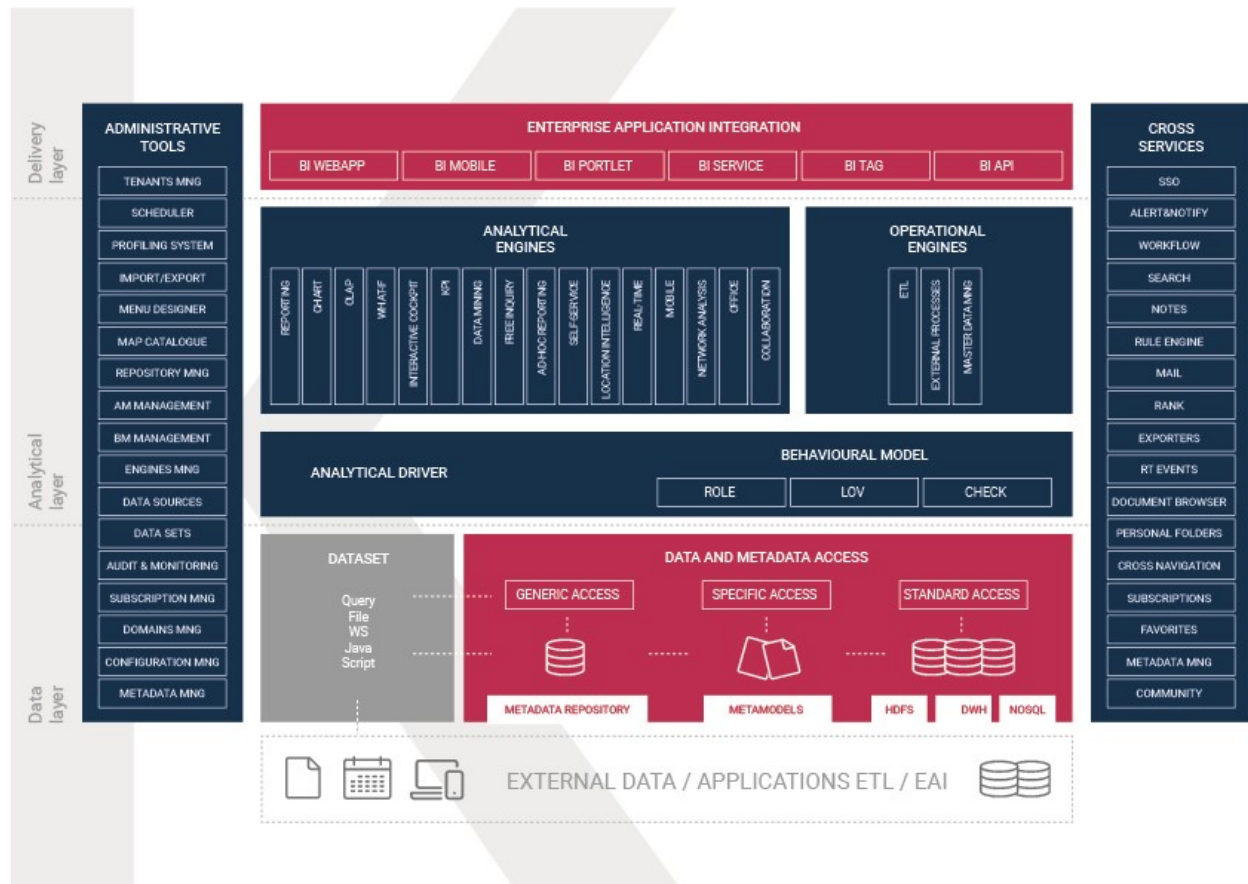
Delivery layer

Analytical layer

Data layer

ADMINISTRATIVE TOOLS

TENANTS MNG
SCHEDULER
PROFILING SYSTEM
IMPORT/EXPORT
MENU DESIGNER
MAP CATALOGUE
REPOSITORY MNG
AM MANAGEMENT
BM MANAGEMENT
ENGINES MNG
DATA SOURCES
DATA SETS
AUDIT & MONITORING
SUBSCRIPTION MNG
DOMAINS MNG
CONFIGURATION MNG
METADATA MNG

ENTERPRISE APPLICATION INTEGRATION

BI WEBAPP
BI MOBILE
BI PORTLET
BI SERVICE
BI TAG
BI API

ANALYTICAL ENGINES

REPORTING
CHART
OLAP
WHAT-IF
INTERACTIVE COCKPIT
KPI
DATA MINING
FREE INQUIRY
ADHOC REPORTING
SELF SERVICE
LOCATION INTELLIGENCE
REAL TIME
MOBILE
NETWORK ANALYSIS
OFFICE
COLLABORATION

OPERATIONAL ENGINES

ETL
EXTERNAL PROCESSES
MASTER DATA MNG

ANALYTICAL DRIVER

BEHAVIOURAL MODEL

ROLE
LOV
CHECK

DATASET

Query
File
WS
Java
Script

DATA AND METADATA ACCESS

GENERIC ACCESS
SPECIFIC ACCESS
STANDARD ACCESS

METADATA REPOSITORY
METAMODELS
HDFS
DWH
NOSQL

EXTERNAL DATA / APPLICATIONS ETL / EAI

CROSS SERVICES

SSO
ALERT&NOTIFY
WORKFLOW
SEARCH
NOTES
RULE ENGINE
MAIL
RANK
EXPORTERS
RT EVENTS
DOCUMENT BROWSER
PERSONAL FOLDERS
CROSS NAVIGATION
SUBSCRIPTIONS
FAVORITES
METADATA MNG
COMMUNITY